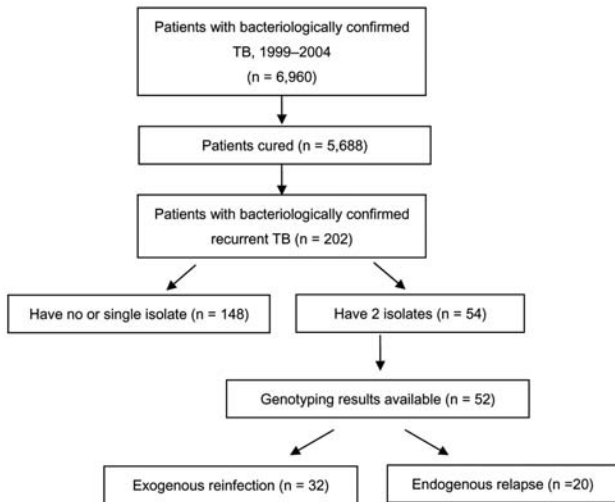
Patients with bacteriologically confirmed TB, 1999–2004 (n = 6,960)

Patients cured (n = 5,688)

Patients with bacteriologically confirmed recurrent TB (n = 202)

Have no or single isolate (n = 148)

Have 2 isolates (n = 54)

Genotyping results available (n = 52)

Exogenous reinfection (n = 32)

Endogenous relapse (n =20)